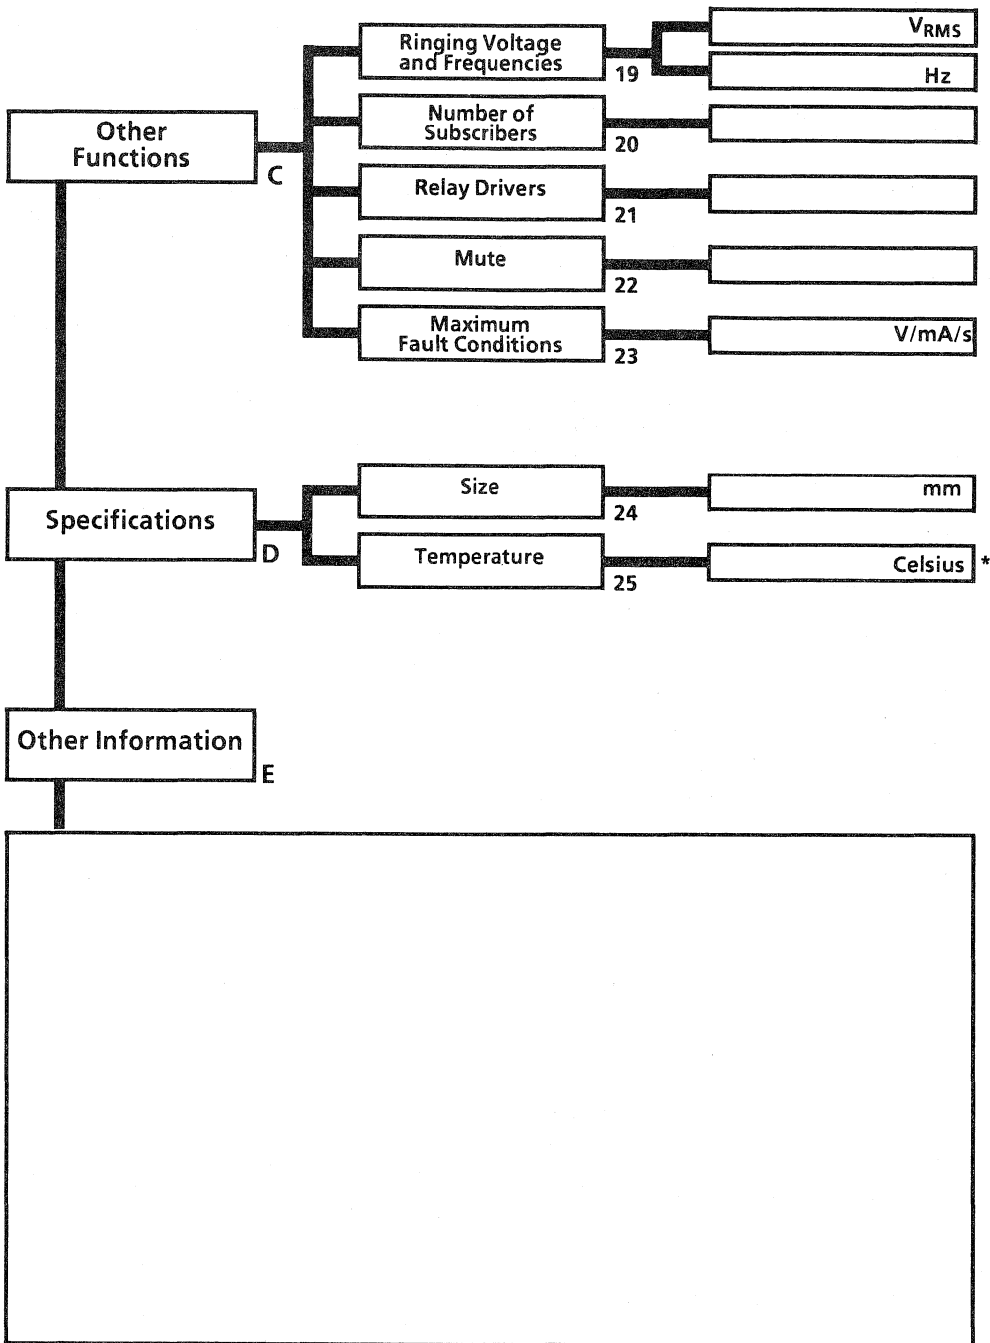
Other Functions
C

Ringing Voltage and Frequencies
19
$V_{RMS}$
Hz

Number of Subscribers
20

Relay Drivers
21

Mute
22

Maximum Fault Conditions
23
V/mA/s

Specifications
D

Size
24
mm

Temperature
25
Celsius *

Other Information
E